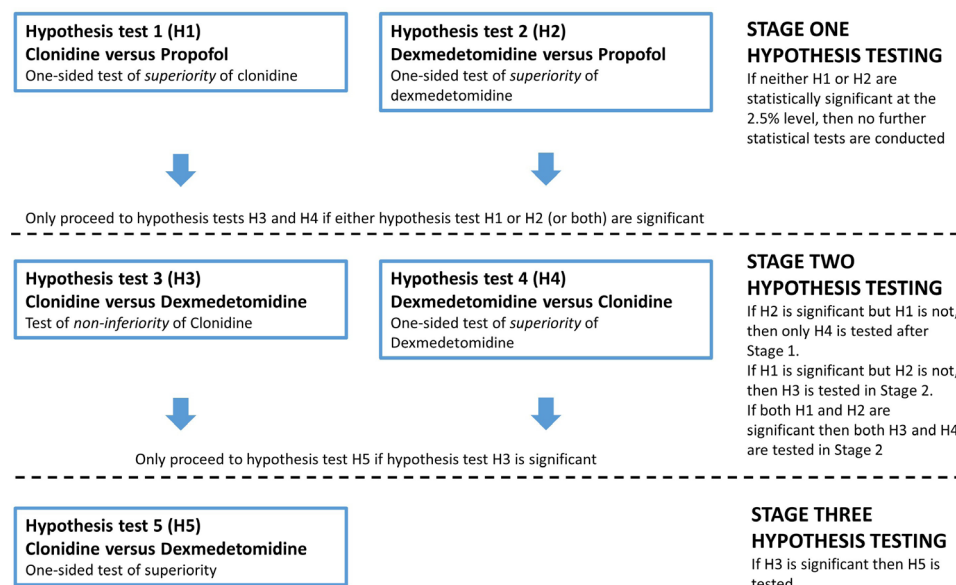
Hypothesis test 1 (H1)
Clonidine versus Propofol
One-sided test of *superiority* of clonidine

Hypothesis test 2 (H2)
Dexmedetomidine versus Propofol
One-sided test of *superiority* of dexmedetomidine

STAGE ONE
HYPOTHESIS TESTING
If neither H1 or H2 are statistically significant at the 2.5% level, then no further statistical tests are conducted

Only proceed to hypothesis tests H3 and H4 if either hypothesis test H1 or H2 (or both) are significant

Hypothesis test 3 (H3)
Clonidine versus Dexmedetomidine
Test of *non-inferiority* of Clonidine

Hypothesis test 4 (H4)
Dexmedetomidine versus Clonidine
One-sided test of *superiority* of Dexmedetomidine

STAGE TWO
HYPOTHESIS TESTING
If H2 is significant but H1 is not, then only H4 is tested after Stage 1.
If H1 is significant but H2 is not, then H3 is tested in Stage 2.
If both H1 and H2 are significant then both H3 and H4 are tested in Stage 2

Only proceed to hypothesis test H5 if hypothesis test H3 is significant

Hypothesis test 5 (H5)
Clonidine versus Dexmedetomidine
One-sided test of superiority

STAGE THREE
HYPOTHESIS TESTING
If H3 is significant then H5 is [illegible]